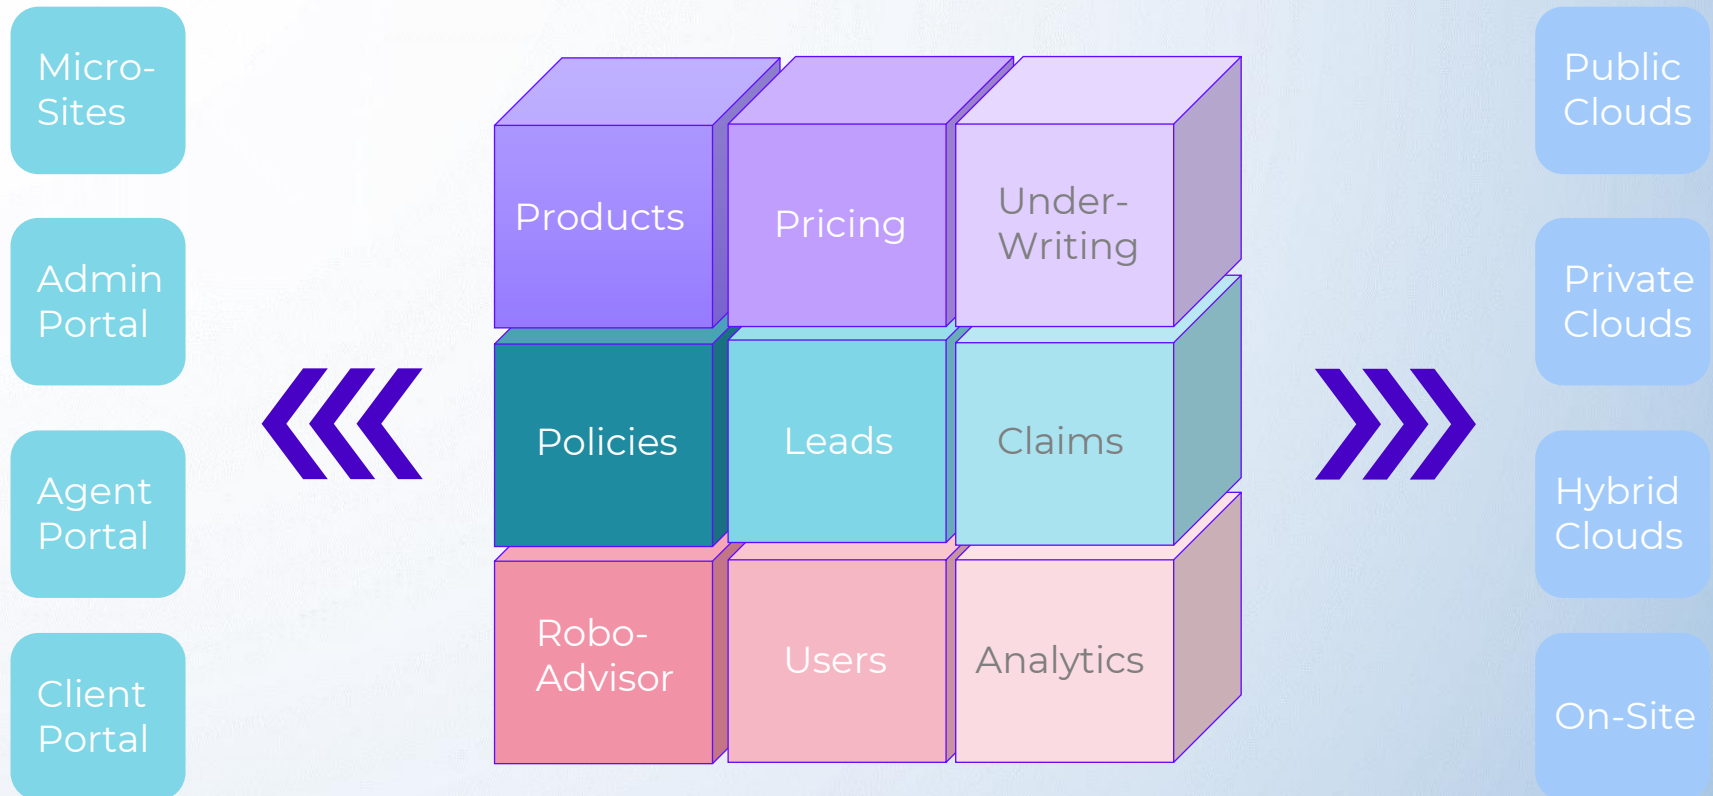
Micro-Sites

Admin Portal

Agent Portal

Client Portal

Products

Pricing

Under-Writing

Policies

Leads

Claims

Robo-Advisor

Users

Analytics

Public Clouds

Private Clouds

Hybrid Clouds

On-Site